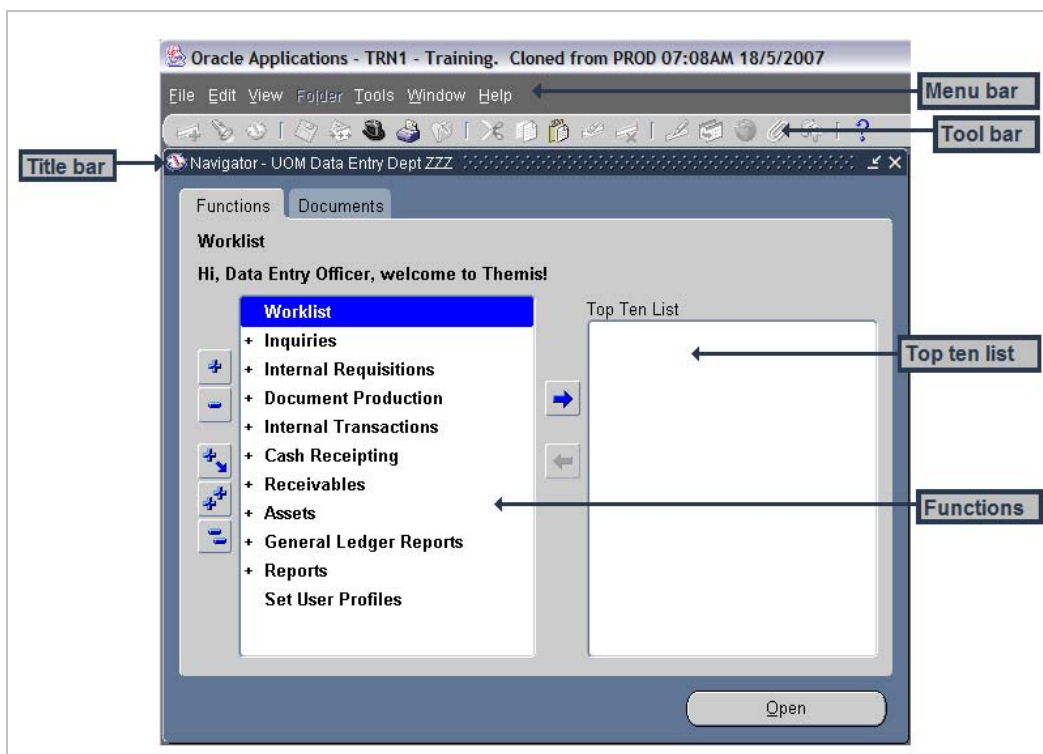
Oracle Applications - TRN1 - Training. Cloned from PROD 07:08AM 18/5/2007

File Edit View Folder Tools Window Help

Menu bar

Tool bar

Title bar

Navigator - UOM Data Entry Dept ZZZ

Functions | Documents

Worklist

Hi, Data Entry Officer, welcome to Themis!

Worklist
+ Inquiries
+ Internal Requisitions
+ Document Production
+ Internal Transactions
+ Cash Receipting
+ Receivables
+ Assets
+ General Ledger Reports
+ Reports
Set User Profiles

Top Ten List

Top ten list

Functions

Open